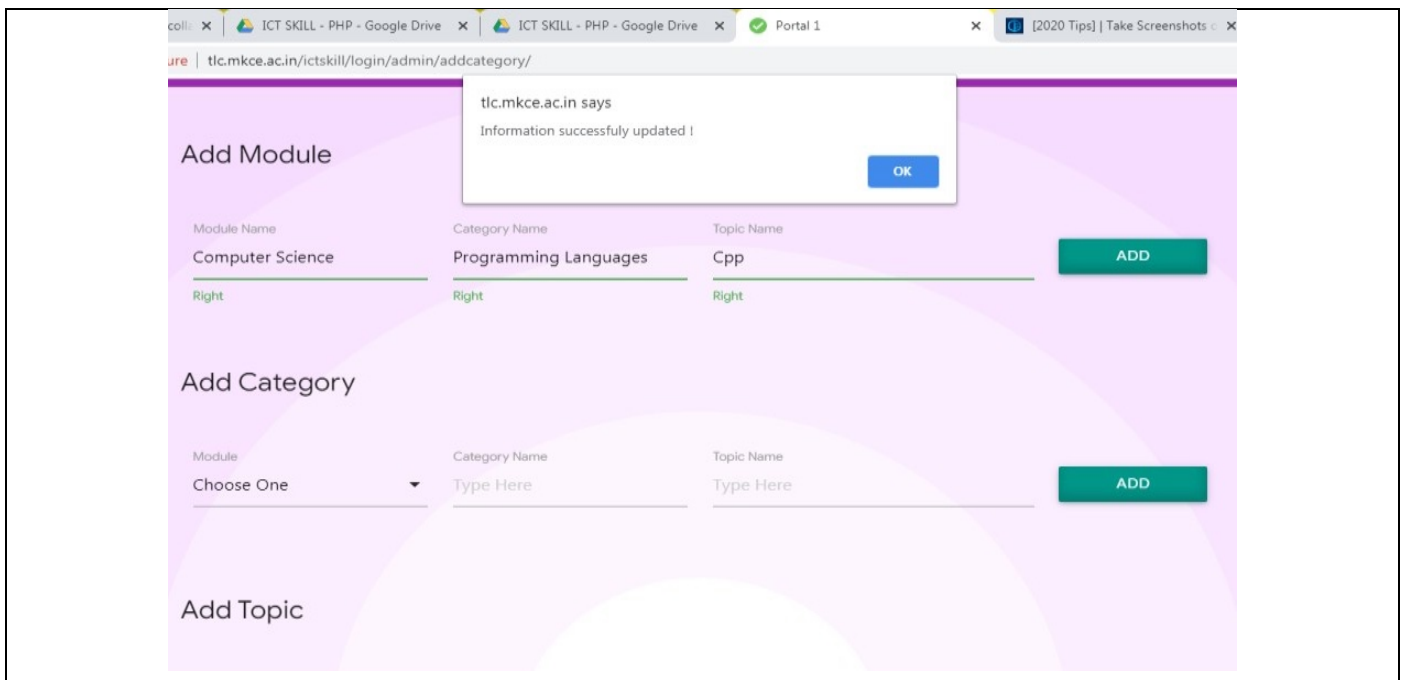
colle × | ICT SKILL - PHP - Google Drive × | ICT SKILL - PHP - Google Drive × | Portal 1 × | [2020 Tips] | Take Screenshots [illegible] ×

ure | tlc.mkce.ac.in/ictskill/login/admin/addcategory/

tlc.mkce.ac.in says

Information successfuly updated !

OK

Add Module

Module Name
Computer Science
Right

Category Name
Programming Languages
Right

Topic Name
Cpp
Right

ADD

Add Category

Module
Choose One

Category Name
Type Here

Topic Name
Type Here

ADD

Add Topic